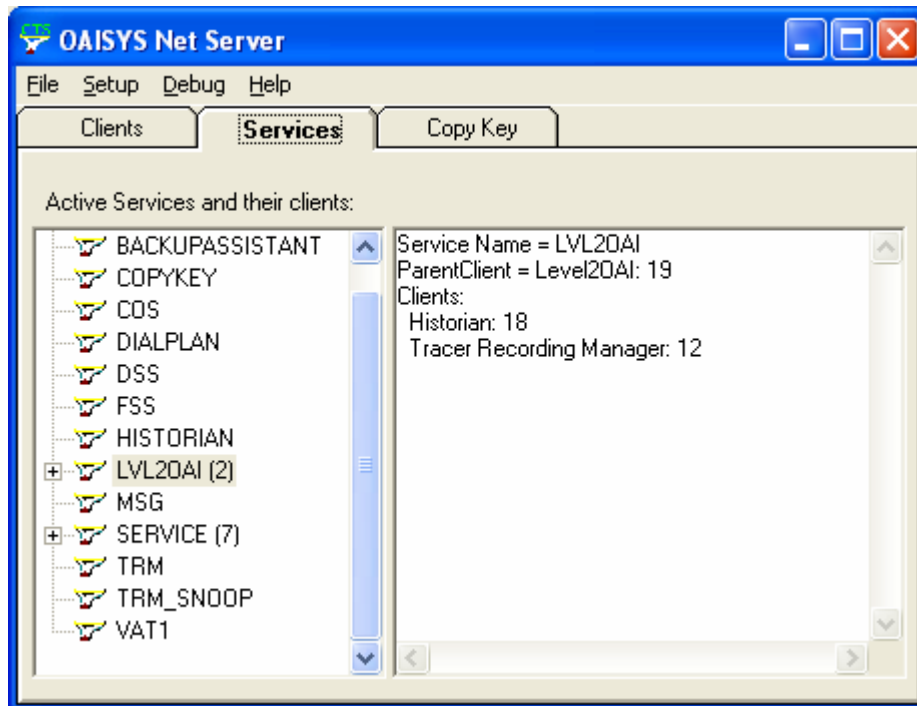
CTS OAISYS Net Server

File Setup Debug Help

Clients | Services | Copy Key

Active Services and their clients:

BACKUPASSISTANT
COPYKEY
COS
DIALPLAN
DSS
FSS
HISTORIAN
LVL20AI (2)
MSG
SERVICE (7)
TRM
TRM_SNOOP
VAT1

Service Name = LVL20AI
ParentClient = Level20AI: 19
Clients:
Historian: 18
Tracer Recording Manager: 12